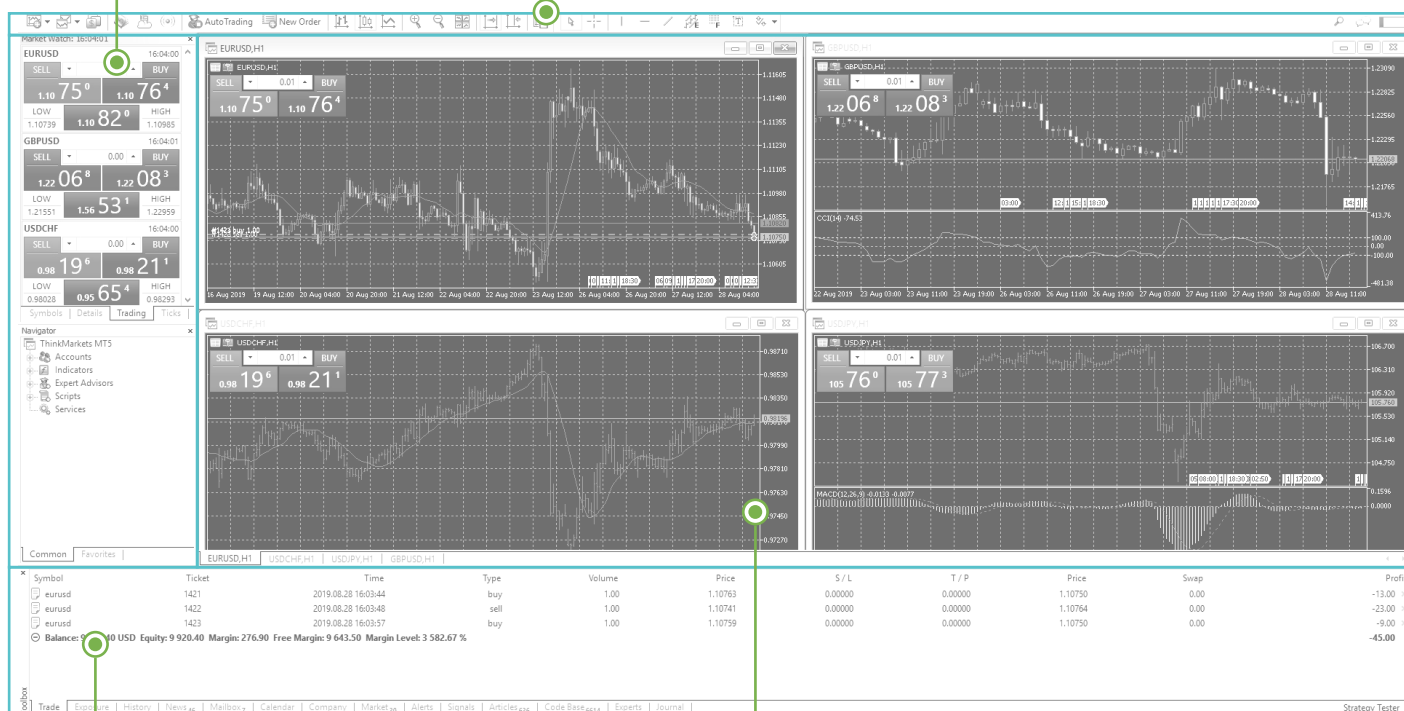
AutoTrading New Order

Market Watch: 16:04:01

EURUSD 16:04:00
SELL BUY
1.10 75 0 | 1.10 76 4
LOW 1.10739 | 1.10 82 0 | HIGH 1.10985

GBPUSD 16:04:01
SELL 0.00 BUY
1.22 06 8 | 1.22 08 3
LOW 1.21551 | 1.56 53 1 | HIGH 1.22959

USDCHF 16:04:00
SELL 0.00 BUY
0.98 19 6 | 0.98 21 1
LOW 0.98028 | 0.95 65 4 | HIGH 0.98293

Symbols | Details | Trading | Ticks

Navigator
ThinkMarkets MT5
Accounts
Indicators
Expert Advisors
Scripts
Services

Common | Favorites

EURUSD,H1
EURUSD,H1
SELL 0.01 BUY
1.10 75 0 | 1.10 76 4
1.11605
1.11480
1.11355
1.11230
1.11105
1.10980
1.10855
1.10730
1.10605
#1423 buy 1.00
16 Aug 2019 | 19 Aug 12:00 | 20 Aug 04:00 | 20 Aug 20:00 | 21 Aug 12:00 | 22 Aug 04:00 | 22 Aug 20:00 | 23 Aug 12:00 | 26 Aug 04:00 | 26 Aug 20:00 | 27 Aug 12:00 | 28 Aug 04:00

GBPUSD,H1
GBPUSD,H1
SELL 0.01 BUY
1.22 06 8 | 1.22 08 3
1.23090
1.22825
1.22560
1.22295
1.22068
1.21765
CCI(14) -74.53
413.76
100.00
0.00
-100.00
-481.38
22 Aug 2019 | 23 Aug 03:00 | 23 Aug 11:00 | 23 Aug 19:00 | 26 Aug 03:00 | 26 Aug 11:00 | 26 Aug 19:00 | 27 Aug 03:00 | 27 Aug 11:00 | 27 Aug 19:00 | 28 Aug 03:00 | 28 Aug 11:00

USDCHF,H1
USDCHF,H1
SELL 0.01 BUY
0.98 19 6 | 0.98 21 1
0.98710
0.98530
0.98350
0.98196
0.97990
0.97810
0.97630
0.97450
0.97270

USDJPY,H1
USDJPY,H1
SELL 0.01 BUY
105 76 0 | 105 77 3
106.700
106.310
105.920
105.760
105.530
105.140
104.750
MACD(12,26,9) -0.0133 -0.0077
0.1596
0.0000

EURUSD,H1 | USDCHF,H1 | USDJPY,H1 | GBPUSD,H1

| Symbol | Ticket | Time | Type | Volume | Price | S / L | T / P | Price | Swap | Profit |
|---|---|---|---|---|---|---|---|---|---|---|
| eurusd | 1421 | 2019.08.28 16:03:44 | buy | 1.00 | 1.10763 | 0.00000 | 0.00000 | 1.10750 | 0.00 | -13.00 |
| eurusd | 1422 | 2019.08.28 16:03:48 | sell | 1.00 | 1.10741 | 0.00000 | 0.00000 | 1.10764 | 0.00 | -23.00 |
| eurusd | 1423 | 2019.08.28 16:03:57 | buy | 1.00 | 1.10759 | 0.00000 | 0.00000 | 1.10750 | 0.00 | -9.00 |

Balance: 9 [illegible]40 USD Equity: 9 920.40 Margin: 276.90 Free Margin: 9 643.50 Margin Level: 3 582.67 % -45.00

Toolbox
Trade | Exposure | History | News | Mailbox | Calendar | Company | Market | Alerts | Signals | Articles | Code Base | Experts | Journal
Strategy Tester